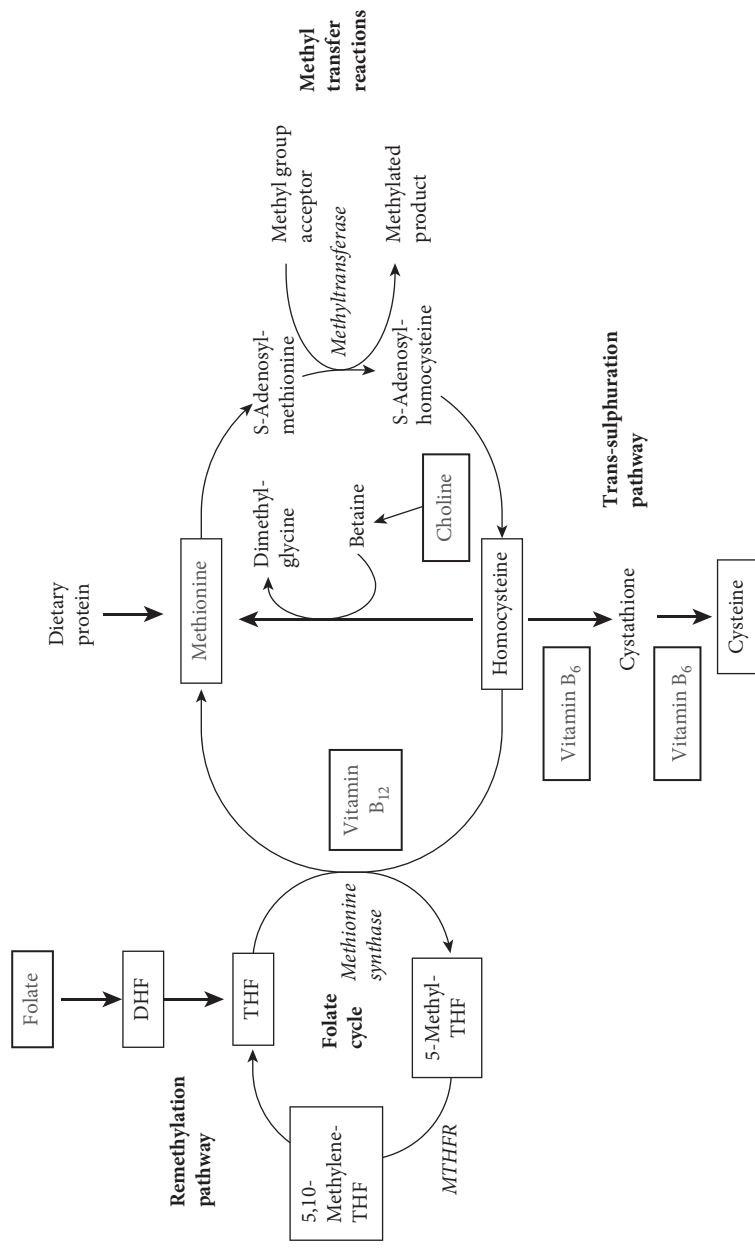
Methyl transfer reactions

Methyl group acceptor

Methylated product

Methyltransferase

S-Adenosyl-methionine

S-Adenosyl-homocysteine

Dietary protein

Methionine

Dimethyl-glycine

Betaine

Choline

Homocysteine

Trans-sulphuration pathway

Cystathione

Cysteine

Vitamin $B_6$

Vitamin $B_6$

Vitamin $B_{12}$

Folate

DHF

THF

Methionine synthase

Folate cycle

5-Methyl-THF

5,10-Methylene-THF

MTHFR

Remethylation pathway